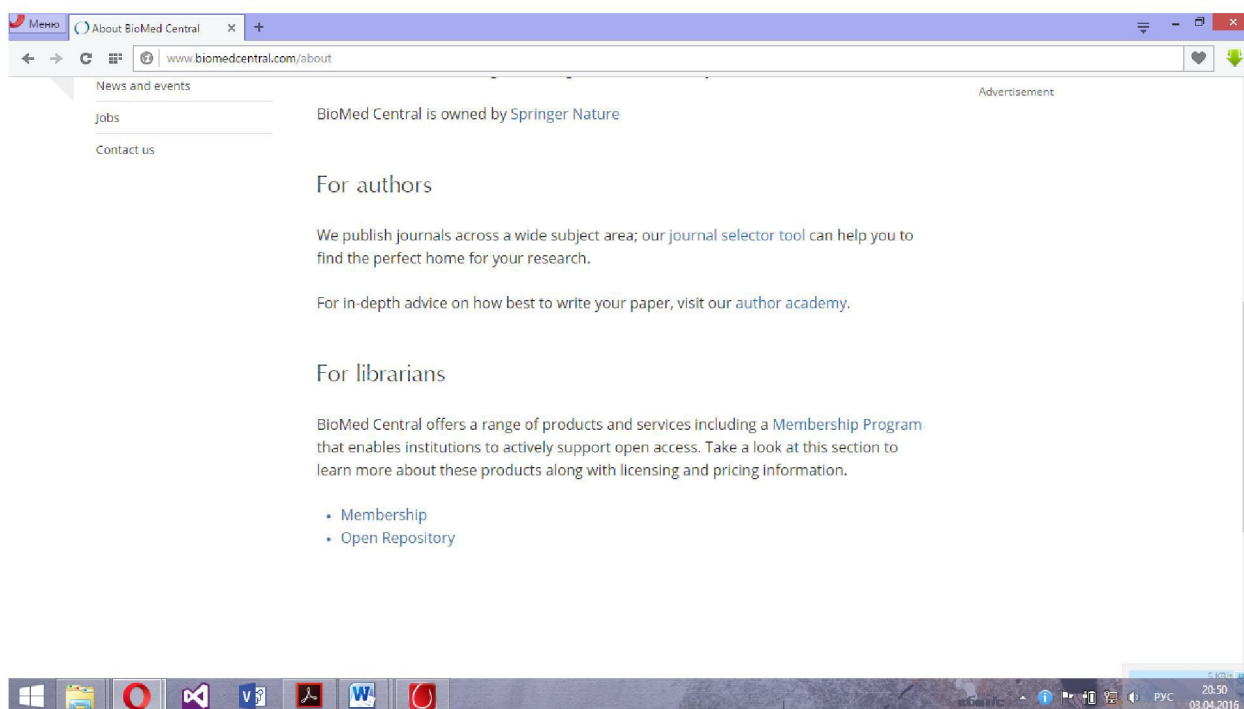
Меню | About BioMed Central ×

www.biomedcentral.com/about

News and events

Jobs

Contact us

BioMed Central is owned by Springer Nature

Advertisement

For authors

We publish journals across a wide subject area; our journal selector tool can help you to find the perfect home for your research.

For in-depth advice on how best to write your paper, visit our author academy.

For librarians

BioMed Central offers a range of products and services including a Membership Program that enables institutions to actively support open access. Take a look at this section to learn more about these products along with licensing and pricing information.

- Membership
- Open Repository

РУС 20:50 03.04.2016